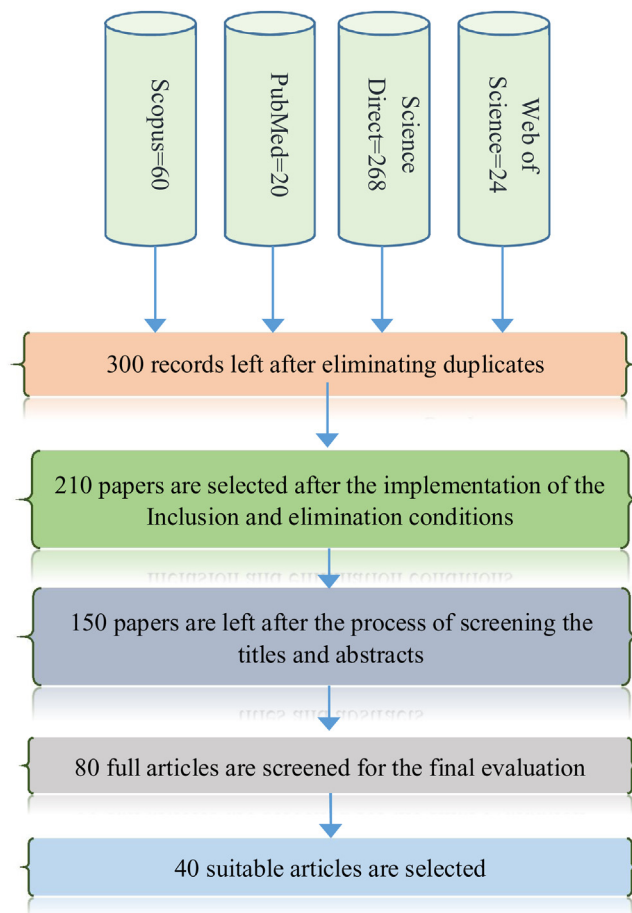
Scopus=60

PubMed=20

Science Direct=268

Web of Science=24

300 records left after eliminating duplicates

210 papers are selected after the implementation of the Inclusion and elimination conditions

150 papers are left after the process of screening the titles and abstracts

80 full articles are screened for the final evaluation

40 suitable articles are selected